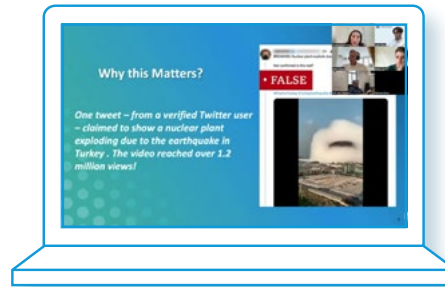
Why this Matters?

One tweet – from a verified Twitter user – claimed to show a nuclear plant exploding due to the earthquake in Turkey . The video reached over 1.2 million views!

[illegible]

BREAKING: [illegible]

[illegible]

FALSE

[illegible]